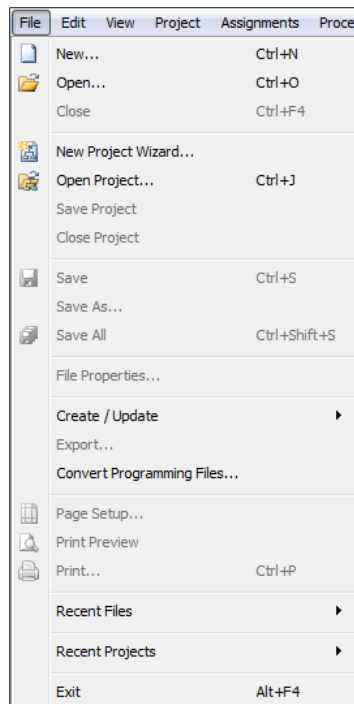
File Edit View Project Assignments Proce

New... Ctrl+N
Open... Ctrl+O
Close Ctrl+F4

New Project Wizard...
Open Project... Ctrl+J
Save Project
Close Project

Save Ctrl+S
Save As...
Save All Ctrl+Shift+S

File Properties...

Create / Update
Export...
Convert Programming Files...

Page Setup...
Print Preview
Print... Ctrl+P

Recent Files

Recent Projects

Exit Alt+F4